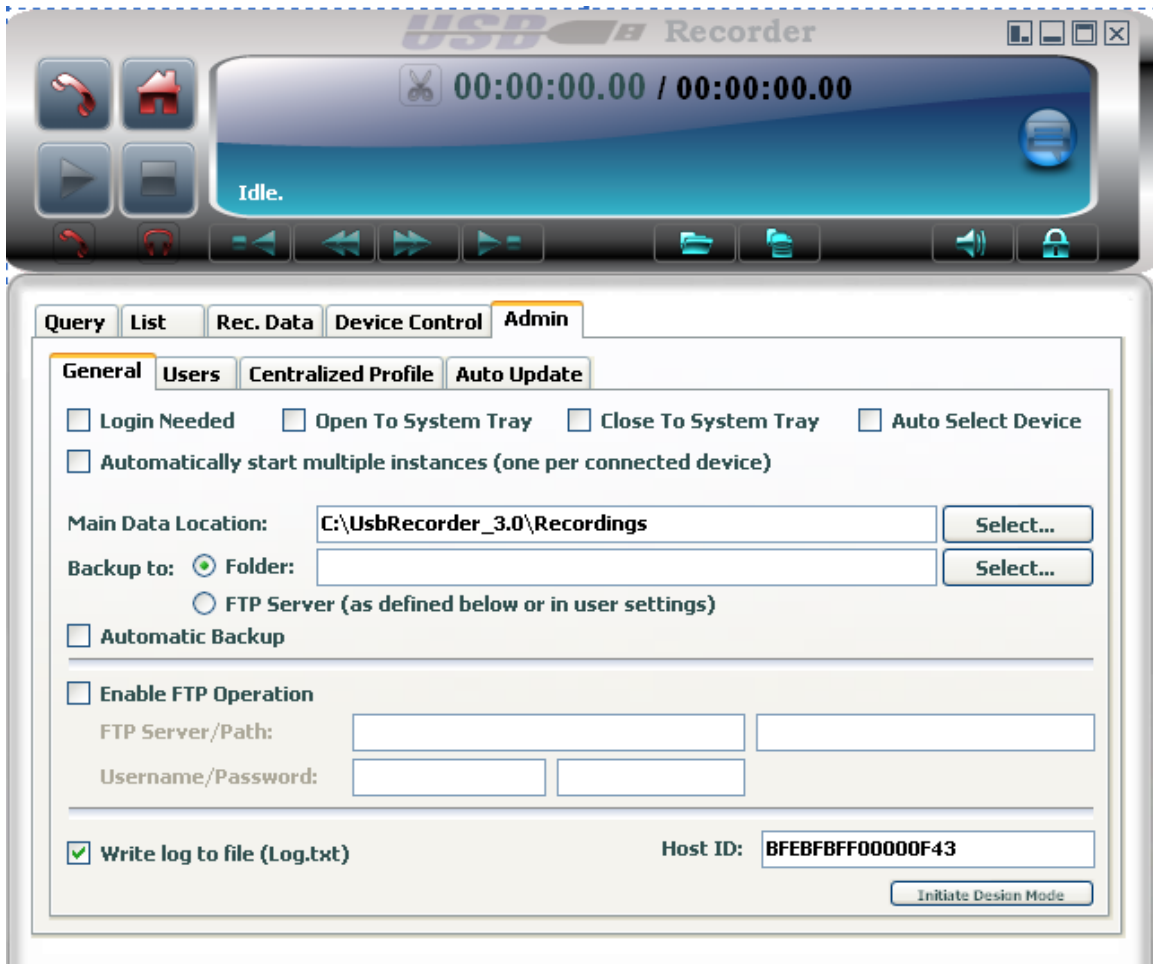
USB B Recorder

00:00:00.00 / 00:00:00.00

Idle.

Query | List | Rec. Data | Device Control | Admin

General | Users | Centralized Profile | Auto Update

Login Needed
Open To System Tray
Close To System Tray
Auto Select Device
Automatically start multiple instances (one per connected device)

Main Data Location: C:\UsbRecorder_3.0\Recordings Select...
Backup to: Folder: Select...
FTP Server (as defined below or in user settings)
Automatic Backup

Enable FTP Operation
FTP Server/Path:
Username/Password:

Write log to file (Log.txt)
Host ID: BFEBFBFF00000F43
Initiate Design Mode